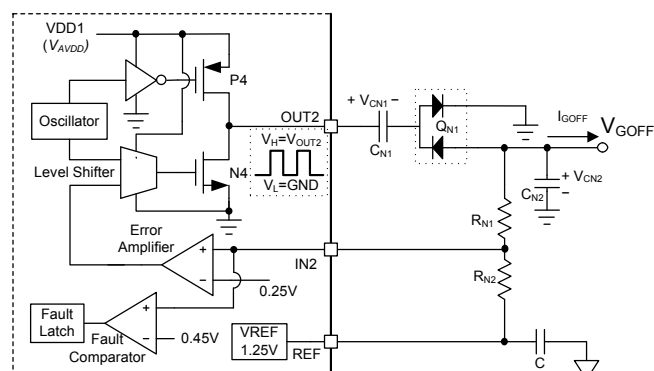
VDD1
($V_{AVDD}$)
P4
Oscillator
OUT2
$+ V_{CN1} -$
$Q_{N1}$
$I_{GOFF}$
$V_{GOFF}$
$V_H = V_{OUT2}$
$C_{N1}$
Level Shifter
N4
$V_L$=GND
$+ V_{CN2}$
$C_{N2}$
$-$
$R_{N1}$
Error
Amplifier
+
$-$
IN2
$R_{N2}$
0.25V
Fault
Latch
+
Fault
Comparator
$-$
0.45V
VREF
1.25V
REF
C